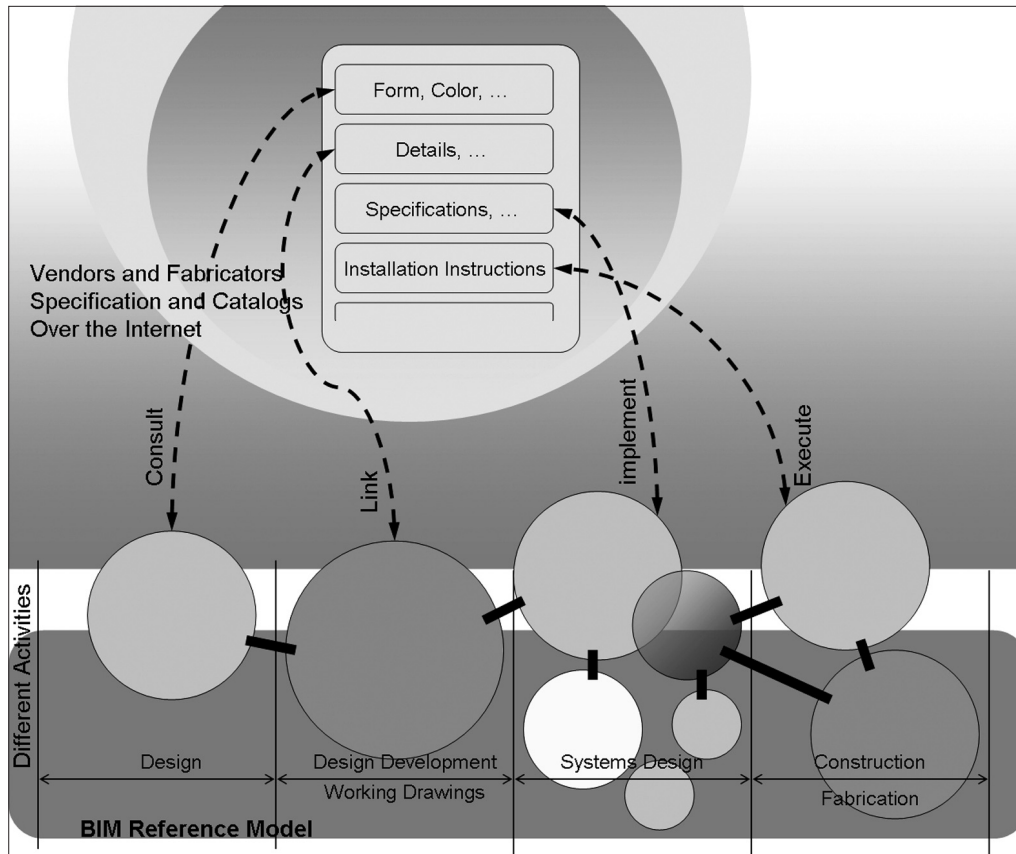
Form, Color, ...

Details, ...

Specifications, ...

Installation Instructions

Vendors and Fabricators
Specification and Catalogs
Over the Internet

Consult

Link

implement

Execute

Different Activities

Design

Design Development

Working Drawings

Systems Design

Construction

Fabrication

BIM Reference Model